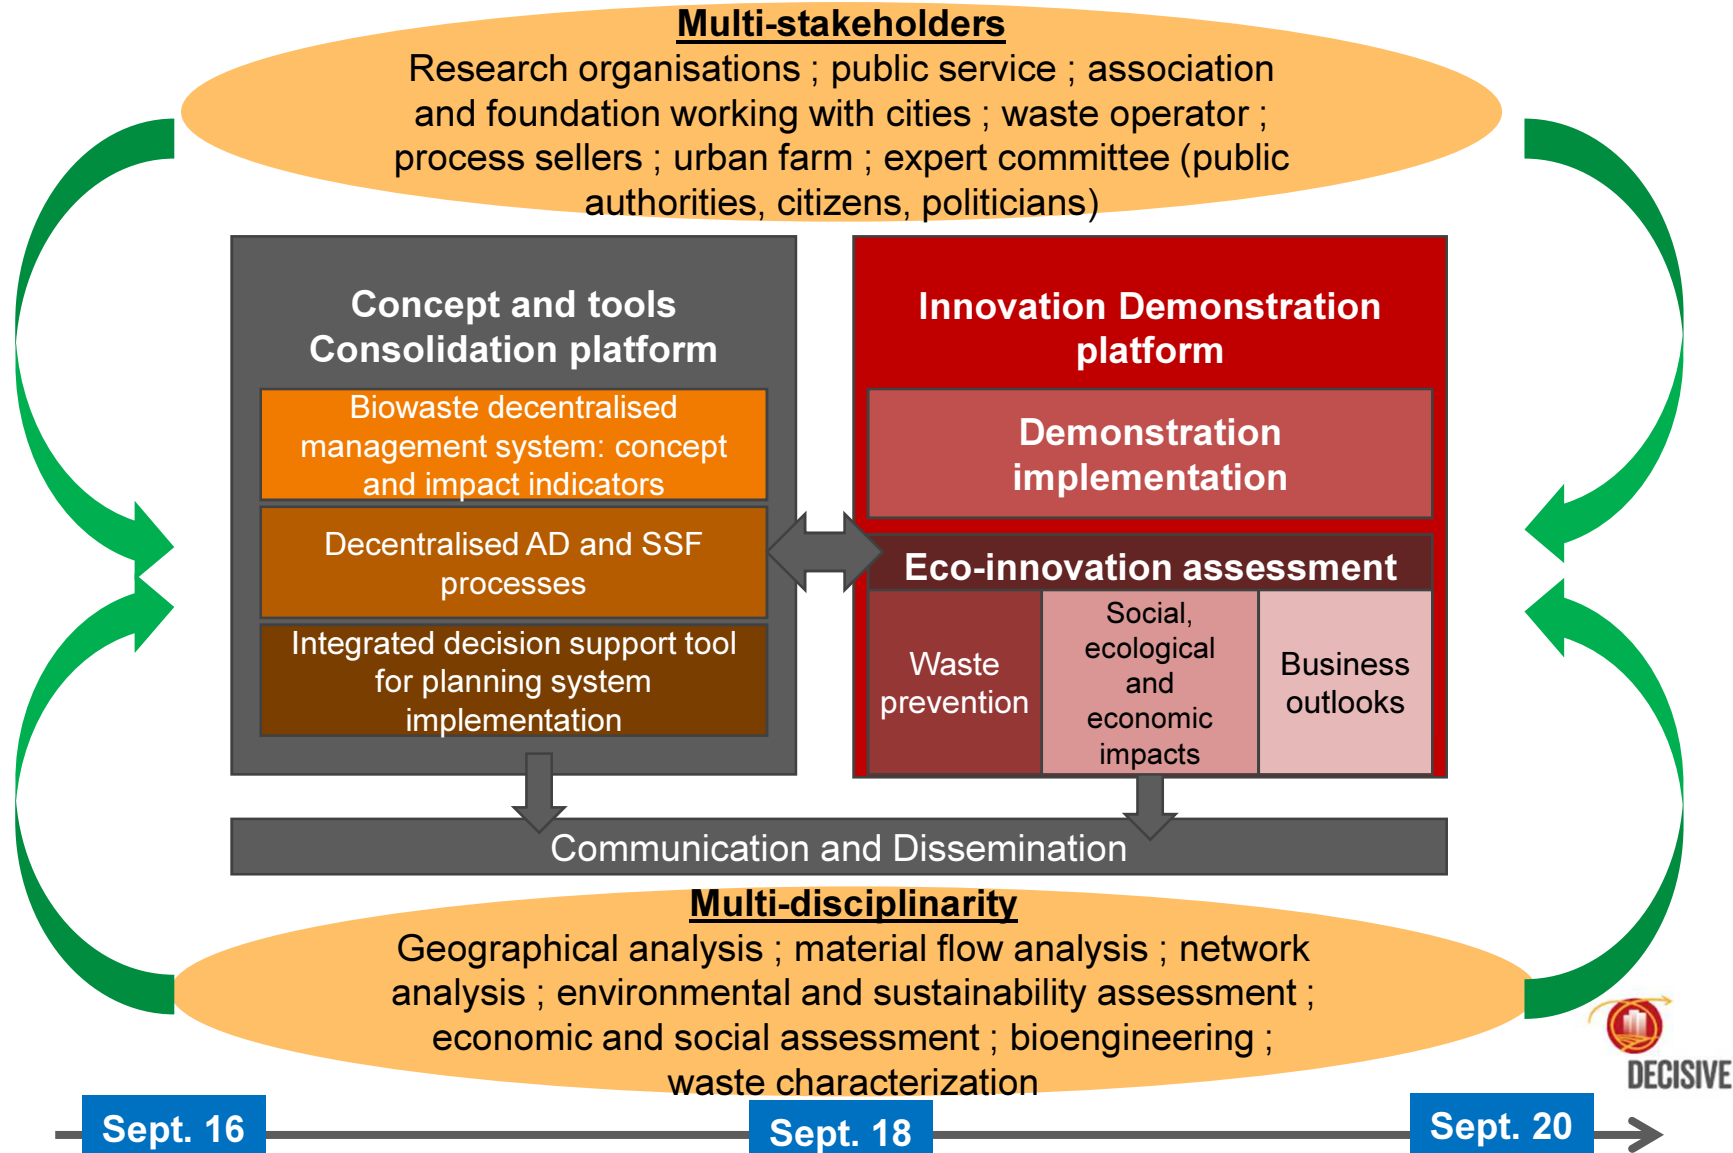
Multi-stakeholders
Research organisations ; public service ; association and foundation working with cities ; waste operator ; process sellers ; urban farm ; expert committee (public authorities, citizens, politicians)

Concept and tools Consolidation platform

Biowaste decentralised management system: concept and impact indicators

Decentralised AD and SSF processes

Integrated decision support tool for planning system implementation

Innovation Demonstration platform

Demonstration implementation

Eco-innovation assessment

| Waste prevention | Social, ecological and economic impacts | Business outlooks |
|---|---|---|

Communication and Dissemination

Multi-disciplinarity
Geographical analysis ; material flow analysis ; network analysis ; environmental and sustainability assessment ; economic and social assessment ; bioengineering ; waste characterization

DECISIVE

Sept. 16

Sept. 18

Sept. 20